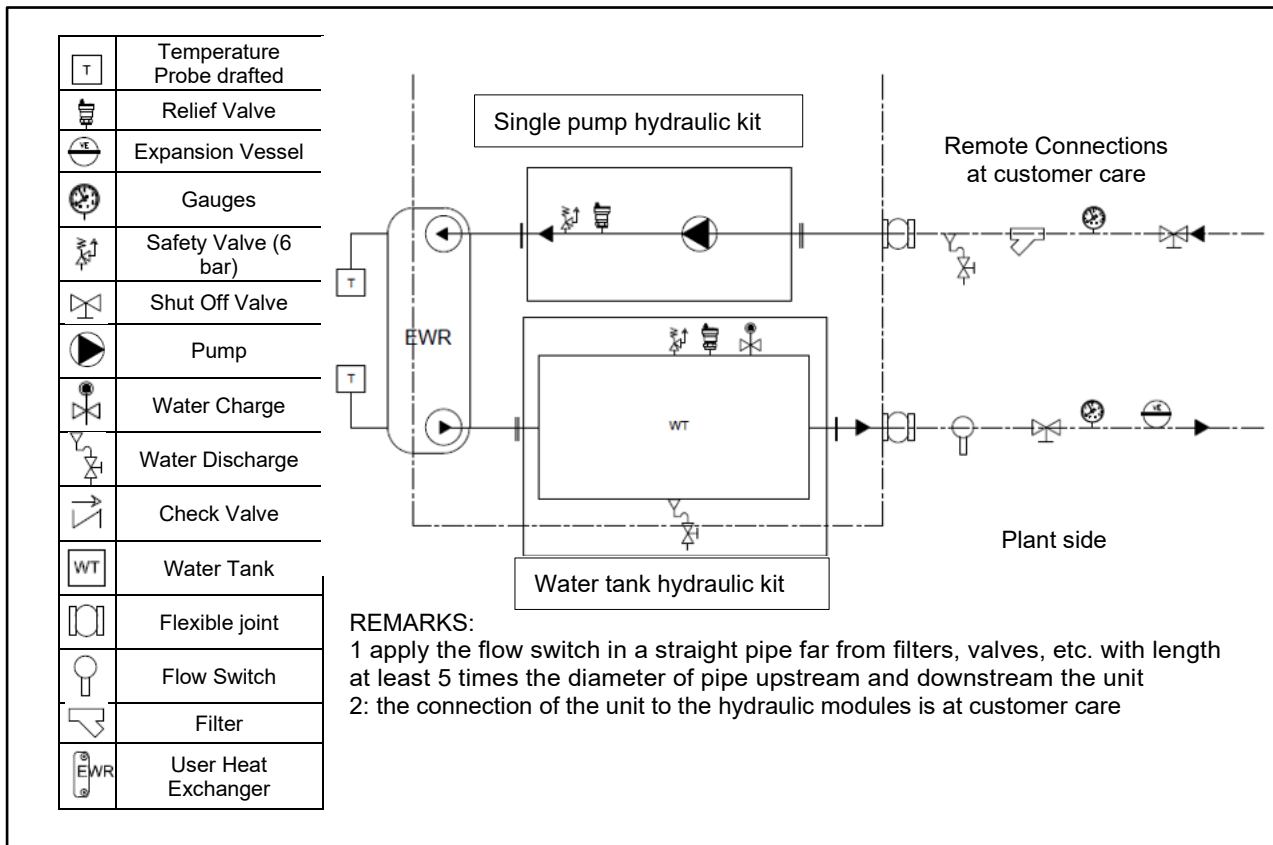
| | |
|---|---|
| T | Temperature Probe drafted |
| | Relief Valve |
| VE | Expansion Vessel |
| | Gauges |
| | Safety Valve (6 bar) |
| | Shut Off Valve |
| | Pump |
| | Water Charge |
| | Water Discharge |
| | Check Valve |
| WT | Water Tank |
| | Flexible joint |
| | Flow Switch |
| | Filter |
| EWR | User Heat Exchanger |

Single pump hydraulic kit

Remote Connections at customer care

T

EWR

T

WT

VE

Plant side

Water tank hydraulic kit

REMARKS:
1 apply the flow switch in a straight pipe far from filters, valves, etc. with length at least 5 times the diameter of pipe upstream and downstream the unit
2: the connection of the unit to the hydraulic modules is at customer care